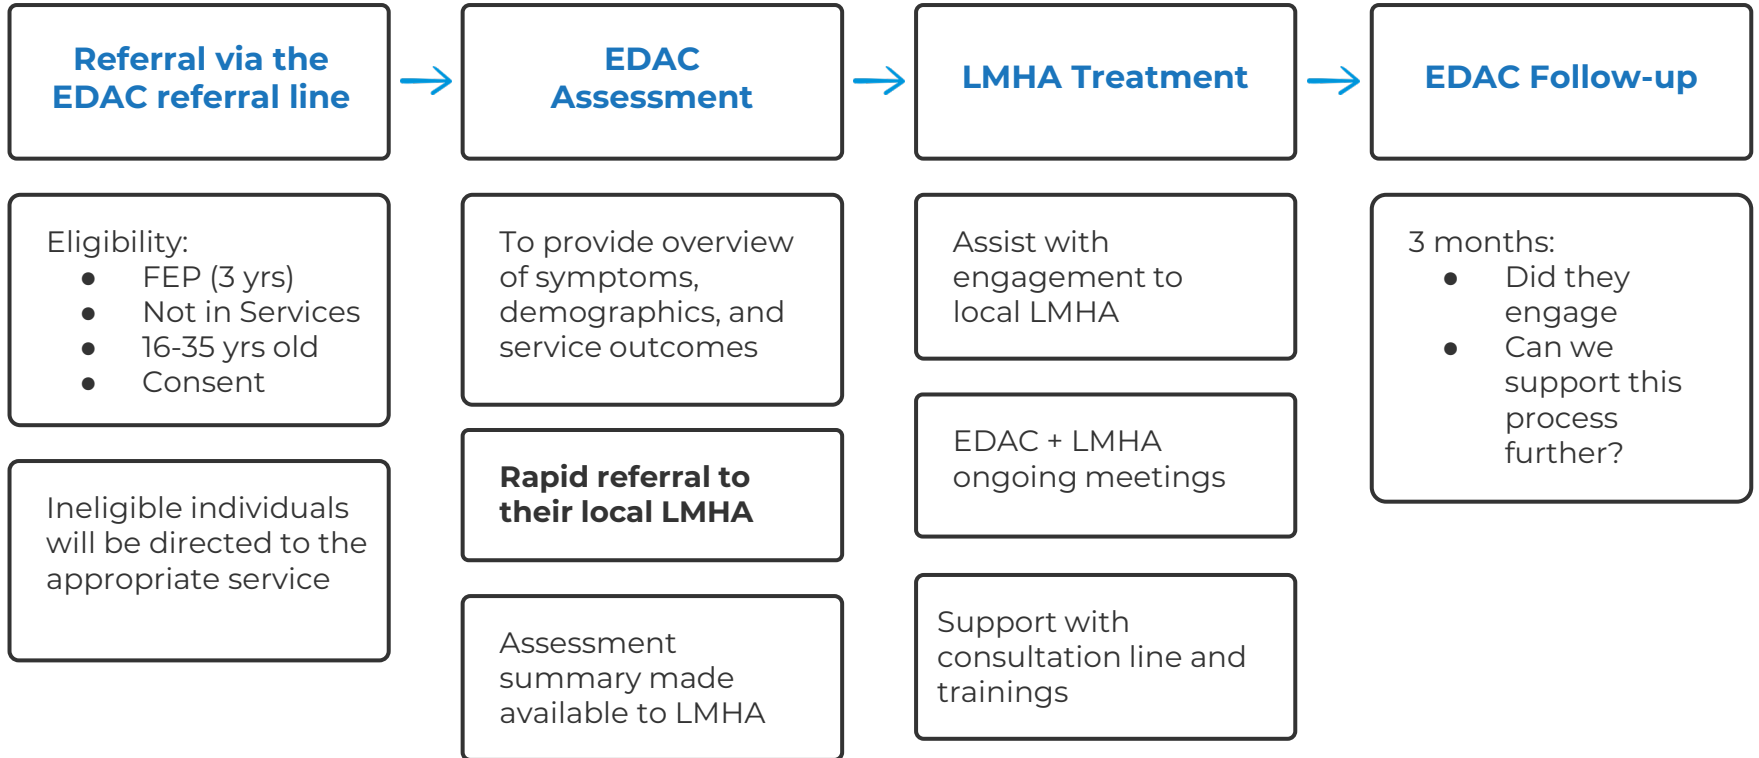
Referral via the EDAC referral line

Eligibility:
- FEP (3 yrs)
- Not in Services
- 16-35 yrs old
- Consent

Ineligible individuals will be directed to the appropriate service

EDAC Assessment

To provide overview of symptoms, demographics, and service outcomes

**Rapid referral to their local LMHA**

Assessment summary made available to LMHA

LMHA Treatment

Assist with engagement to local LMHA

EDAC + LMHA ongoing meetings

Support with consultation line and trainings

EDAC Follow-up

3 months:
- Did they engage
- Can we support this process further?